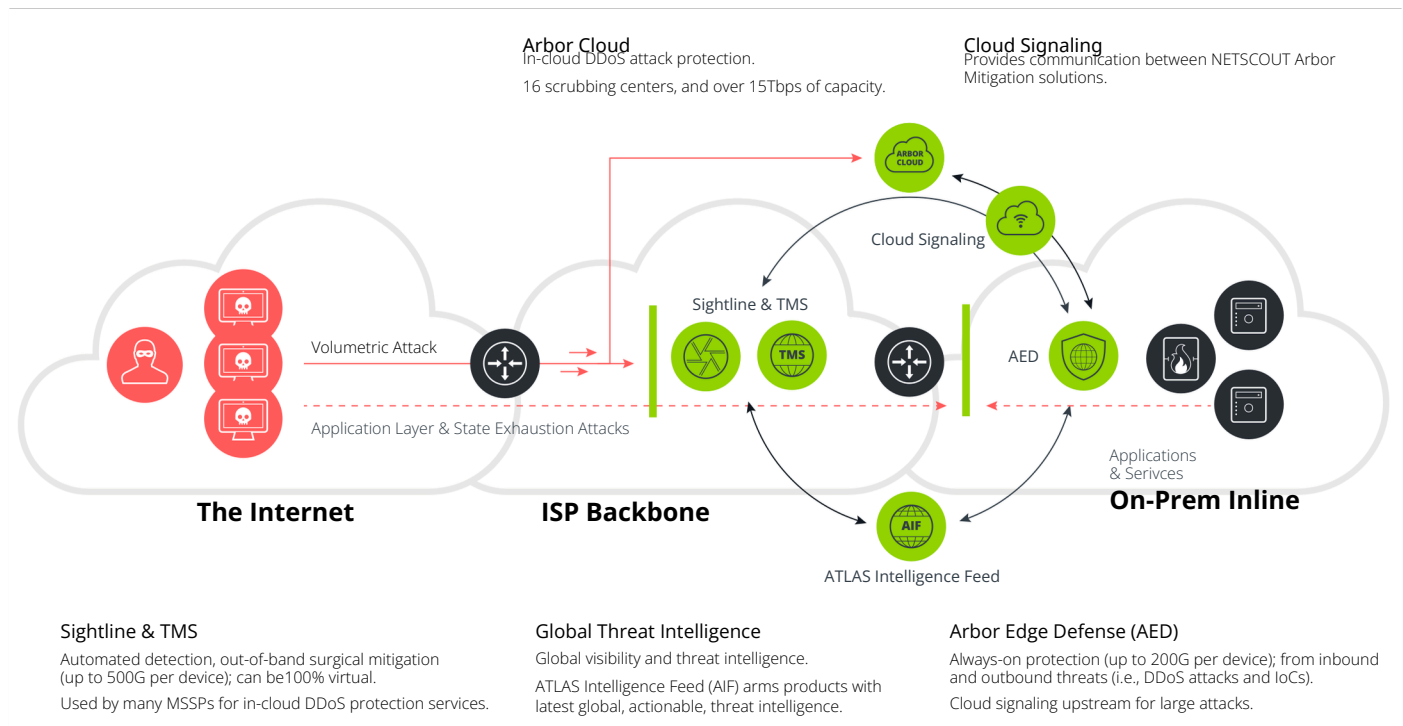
Arbor Cloud
In-cloud DDoS attack protection.

16 scrubbing centers, and over 15Tbps of capacity.

Cloud Signaling
Provides communication between NETSCOUT Arbor Mitigation solutions.

ARBOR CLOUD

Cloud Signaling

Sightline & TMS

TMS

Volumetric Attack

AED

Application Layer & State Exhaustion Attacks

Applications & Serivces

The Internet

ISP Backbone

On-Prem Inline

AIF

ATLAS Intelligence Feed

Sightline & TMS
Automated detection, out-of-band surgical mitigation (up to 500G per device); can be100% virtual.

Used by many MSSPs for in-cloud DDoS protection services.

Global Threat Intelligence
Global visibility and threat intelligence.

ATLAS Intelligence Feed (AIF) arms products with latest global, actionable, threat intelligence.

Arbor Edge Defense (AED)
Always-on protection (up to 200G per device); from inbound and outbound threats (i.e., DDoS attacks and IoCs).

Cloud signaling upstream for large attacks.